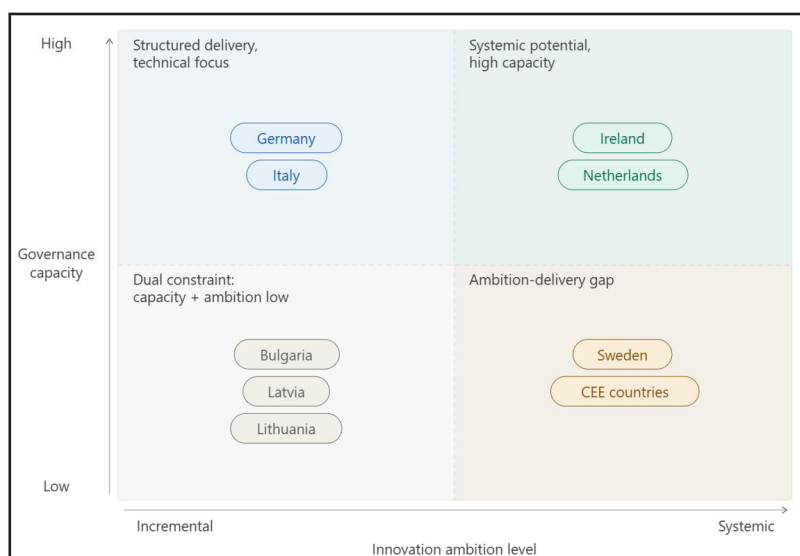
High

Governance capacity

Low

Structured delivery, technical focus

Germany

Italy

Systemic potential, high capacity

Ireland

Netherlands

Dual constraint: capacity + ambition low

Bulgaria

Latvia

Lithuania

Ambition-delivery gap

Sweden

CEE countries

Incremental

Systemic

Innovation ambition level